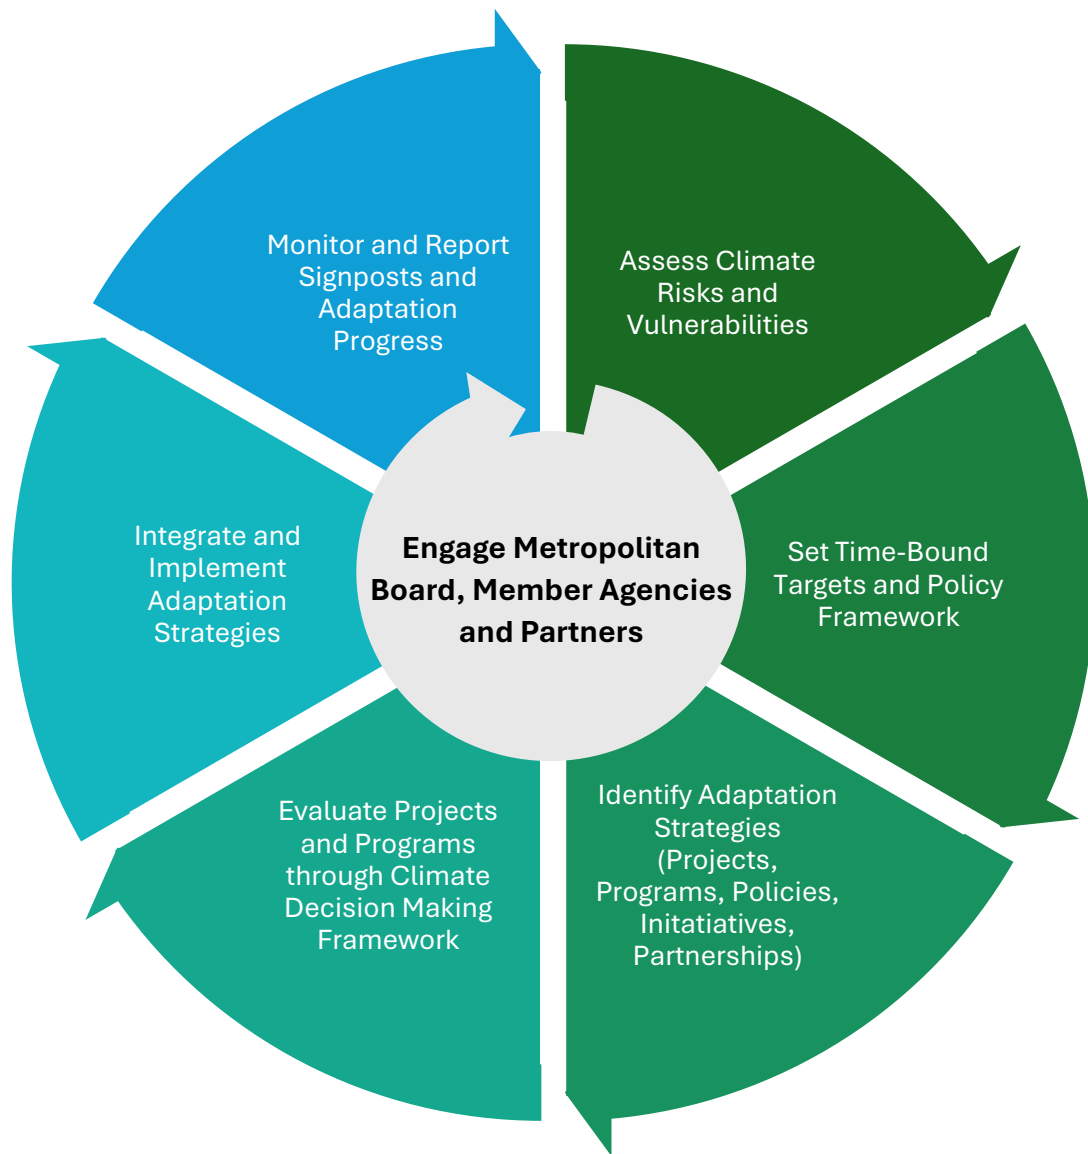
Monitor and Report Signposts and Adaptation Progress

Assess Climate Risks and Vulnerabilities

Engage Metropolitan Board, Member Agencies and Partners

Integrate and Implement Adaptation Strategies

Set Time-Bound Targets and Policy Framework

Evaluate Projects and Programs through Climate Decision Making Framework

Identify Adaptation Strategies (Projects, Programs, Policies, Initatiatives, Partnerships)